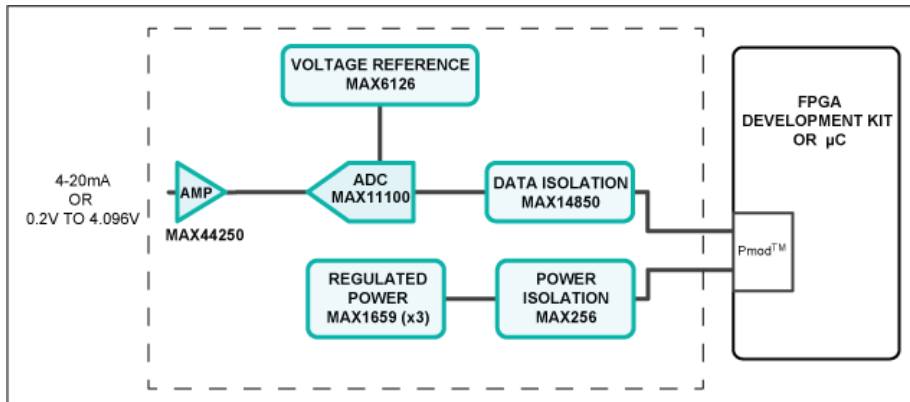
VOLTAGE REFERENCE
MAX6126

FPGA
DEVELOPMENT KIT
OR µC

4-20mA
OR
0.2V TO 4.096V

AMP

MAX44250

ADC
MAX11100

DATA ISOLATION
MAX14850

Pmod$^{TM}$

REGULATED
POWER
MAX1659 (x3)

POWER
ISOLATION
MAX256